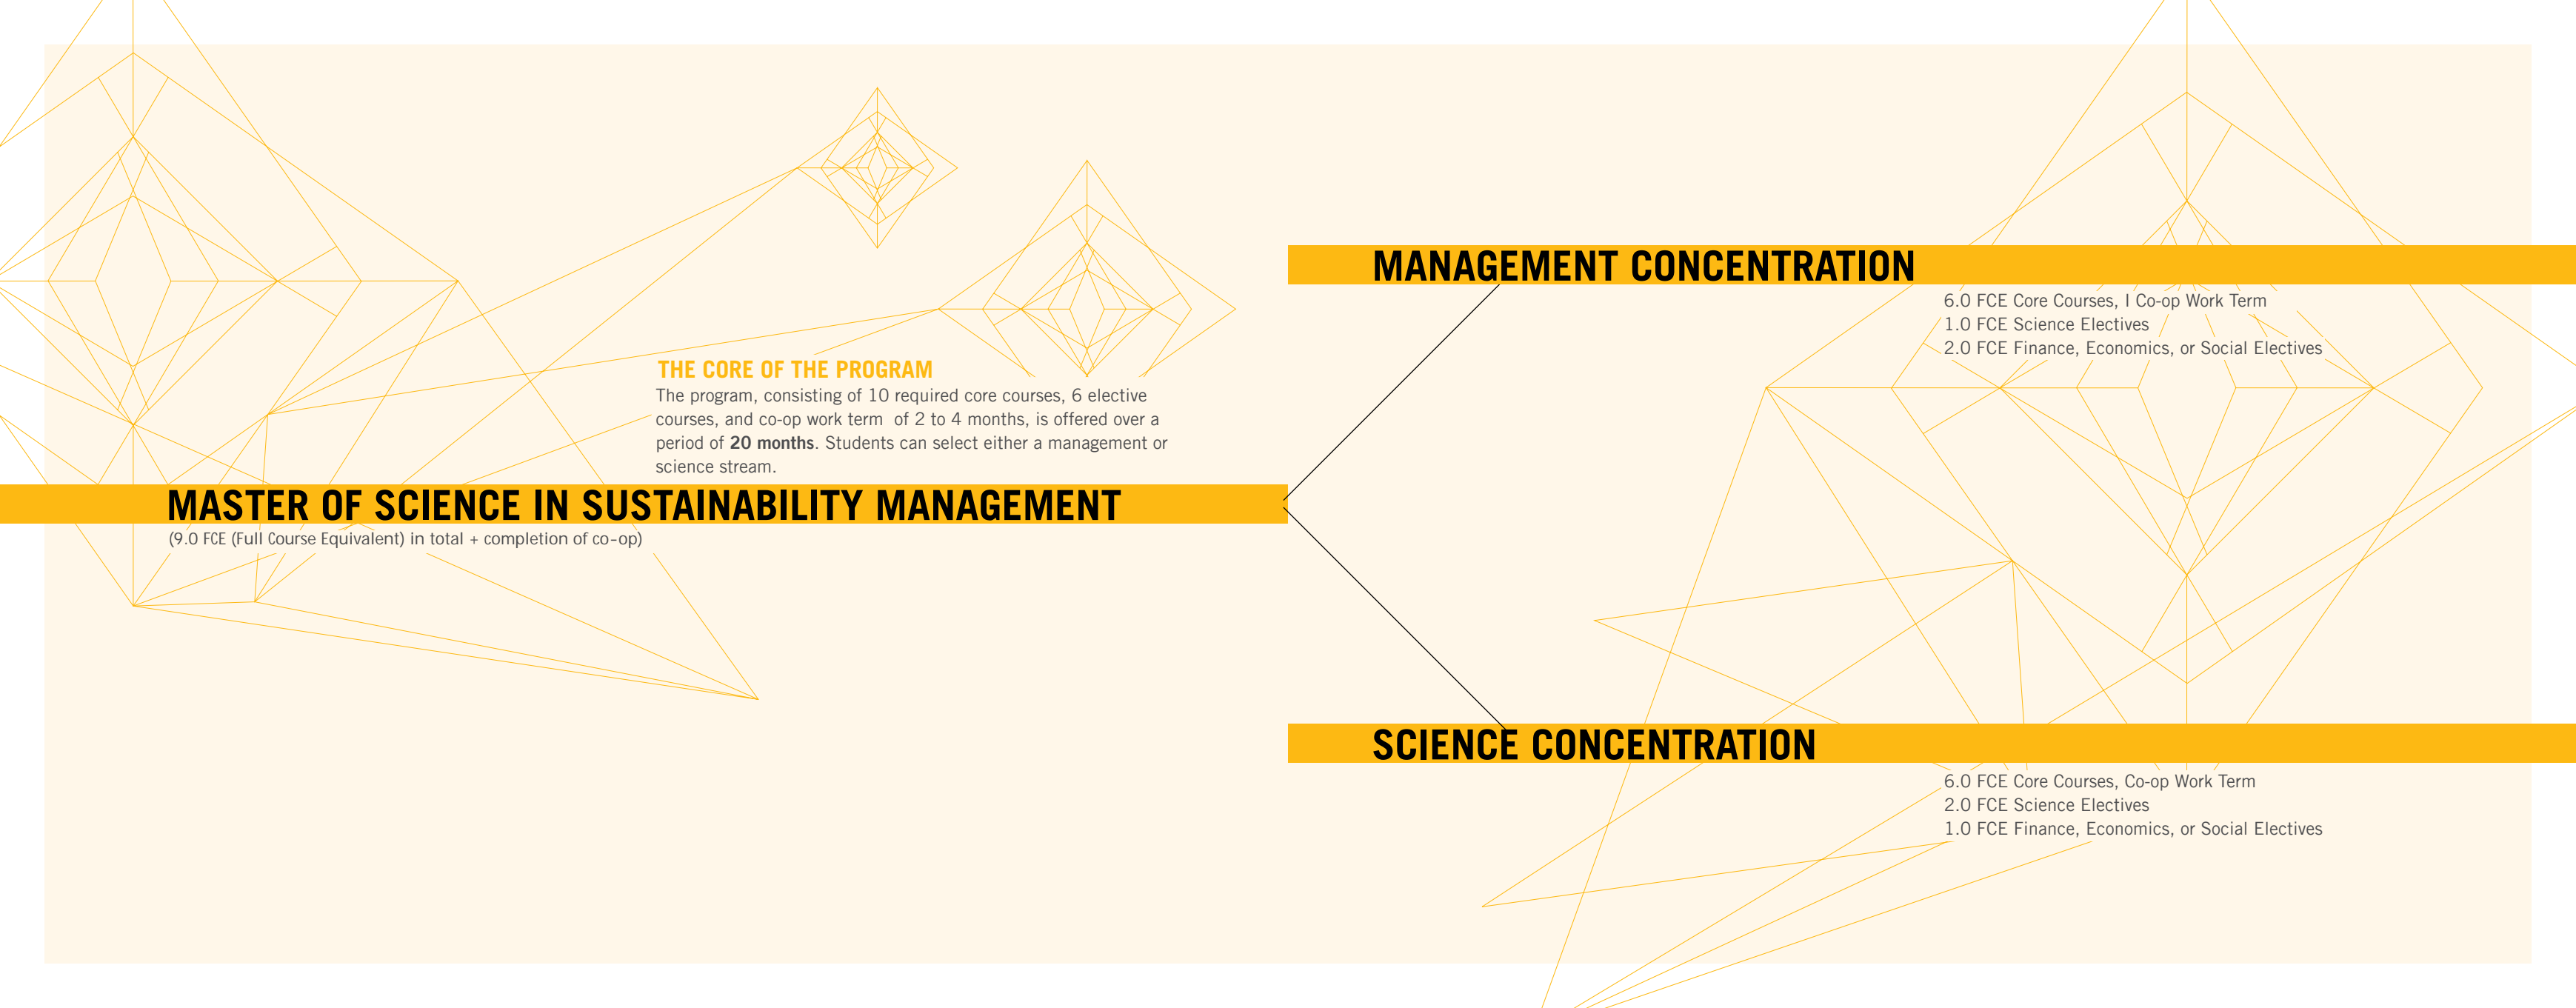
THE CORE OF THE PROGRAM

The program, consisting of 10 required core courses, 6 elective courses, and co-op work term of 2 to 4 months, is offered over a period of **20 months**. Students can select either a management or science stream.

MASTER OF SCIENCE IN SUSTAINABILITY MANAGEMENT

(9.0 FCE (Full Course Equivalent) in total + completion of co-op)

MANAGEMENT CONCENTRATION

6.0 FCE Core Courses, I Co-op Work Term
1.0 FCE Science Electives
2.0 FCE Finance, Economics, or Social Electives

SCIENCE CONCENTRATION

6.0 FCE Core Courses, Co-op Work Term
2.0 FCE Science Electives
1.0 FCE Finance, Economics, or Social Electives